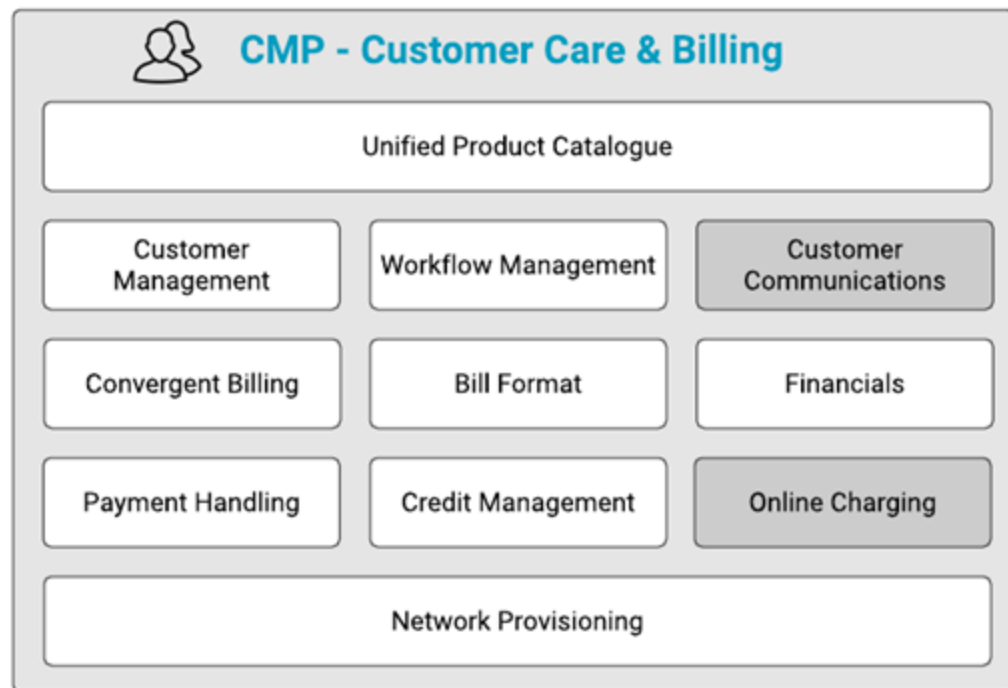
CMP - Customer Care & Billing

Unified Product Catalogue

Customer Management

Workflow Management

Customer Communications

Convergent Billing

Bill Format

Financials

Payment Handling

Credit Management

Online Charging

Network Provisioning